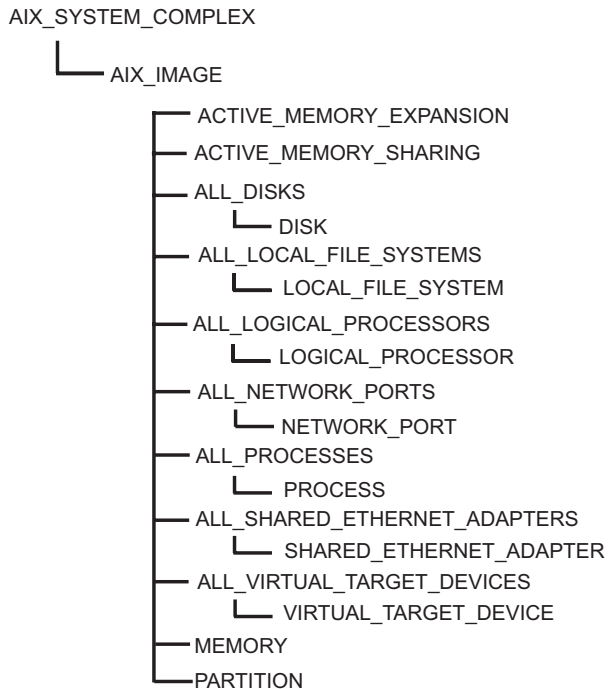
AIX_SYSTEM_COMPLEX

AIX_IMAGE

ACTIVE_MEMORY_EXPANSION

ACTIVE_MEMORY_SHARING

ALL_DISKS

DISK

ALL_LOCAL_FILE_SYSTEMS

LOCAL_FILE_SYSTEM

ALL_LOGICAL_PROCESSORS

LOGICAL_PROCESSOR

ALL_NETWORK_PORTS

NETWORK_PORT

ALL_PROCESSES

PROCESS

ALL_SHARED_ETHERNET_ADAPTERS

SHARED_ETHERNET_ADAPTER

ALL_VIRTUAL_TARGET_DEVICES

VIRTUAL_TARGET_DEVICE

MEMORY

PARTITION